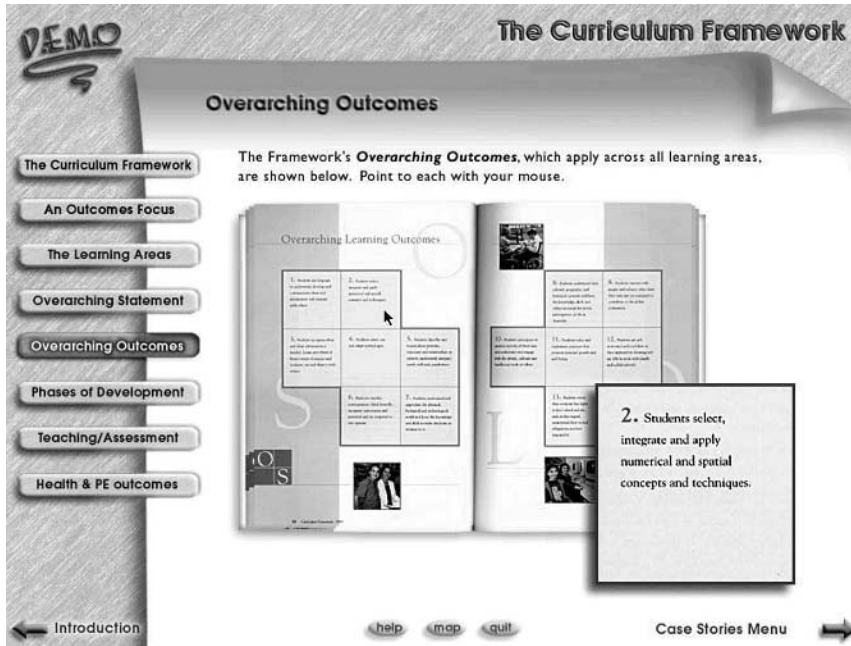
DEMO

The Curriculum Framework

Overarching Outcomes

The Framework's *Overarching Outcomes*, which apply across all learning areas, are shown below. Point to each with your mouse.

The Curriculum Framework

An Outcomes Focus

The Learning Areas

Overarching Statement

Overarching Outcomes

Phases of Development

Teaching/Assessment

Health & PE outcomes

Overarching Learning Outcomes

1. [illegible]

2. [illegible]

3. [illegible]

4. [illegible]

5. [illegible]

6. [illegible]

7. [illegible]

8. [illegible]

9. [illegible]

10. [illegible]

11. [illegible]

12. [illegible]

13. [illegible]

O S

2. Students select, integrate and apply numerical and spatial concepts and techniques.

Introduction

help

map

quit

Case Stories Menu